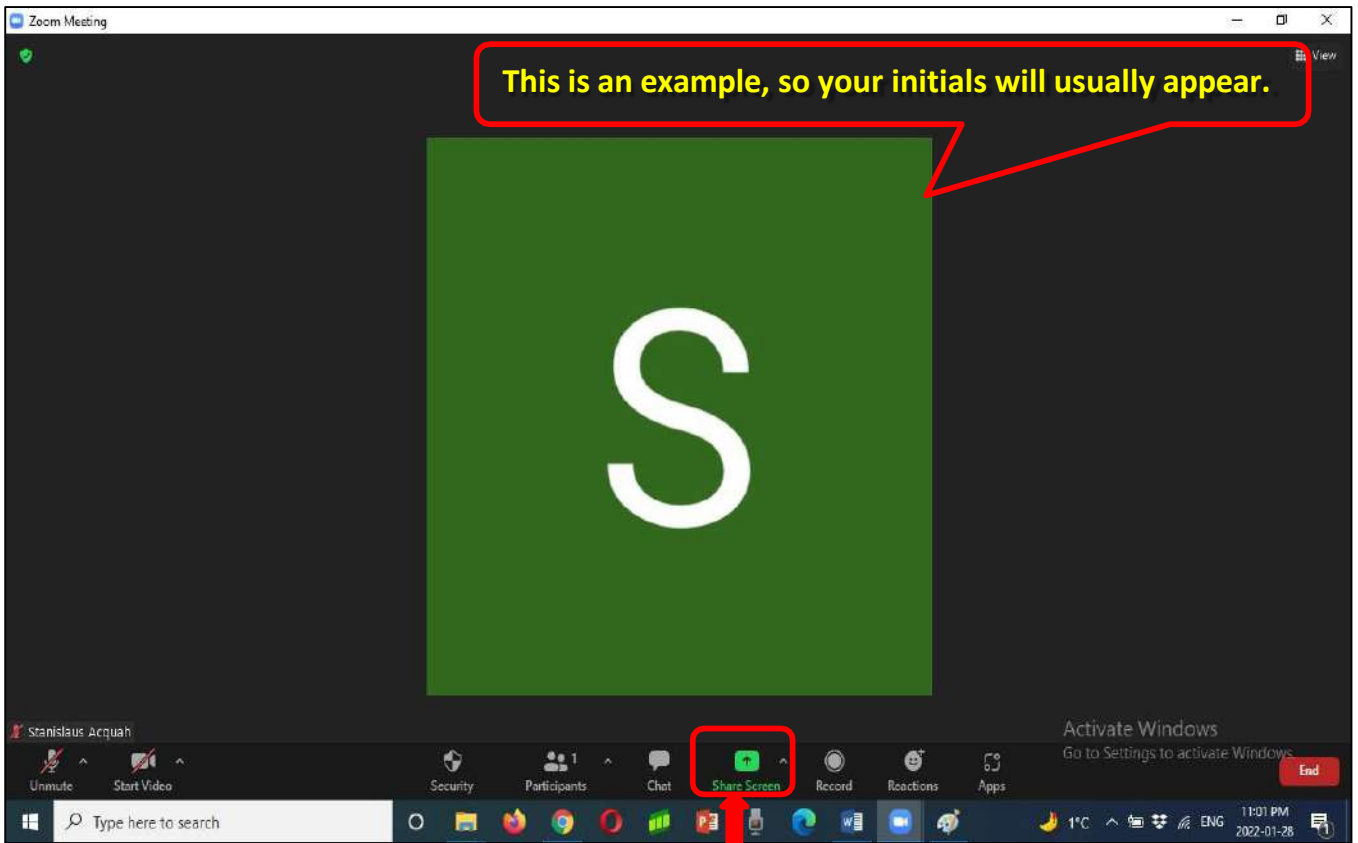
Zoom Meeting

View

This is an example, so your initials will usually appear.

S

Stanislaus Acquah

Unmute

Start Video

Security

1

Participants

Chat

Share Screen

Record

Reactions

Apps

Activate Windows
Go to Settings to activate Windows.

End

Type here to search

1°C

ENG

11:01 PM
2022-01-28